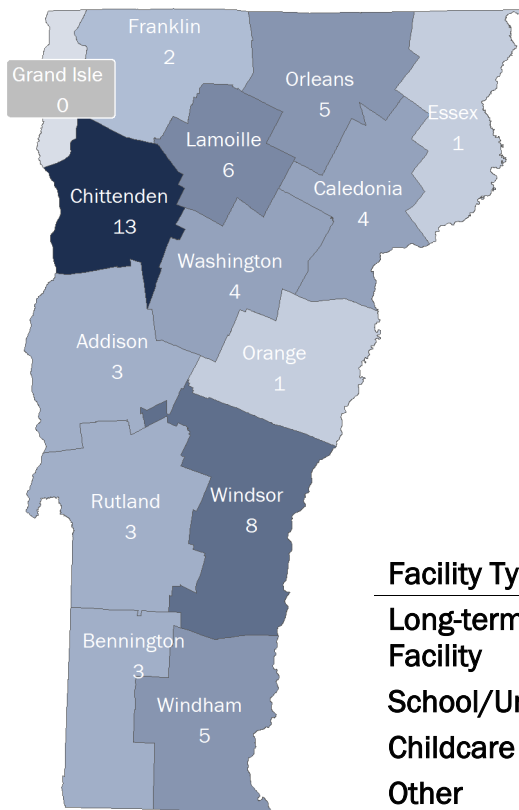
Franklin
2
Grand Isle
0
Orleans
5
Essex
1
Lamoille
6
Chittenden
13
Caledonia
4
Washington
4
Addison
3
Orange
1
Rutland
3
Windsor
8
Bennington
3
Windham
5

Facility Ty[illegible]
Long-term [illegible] Facility
School/Un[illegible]
Childcare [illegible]
Other